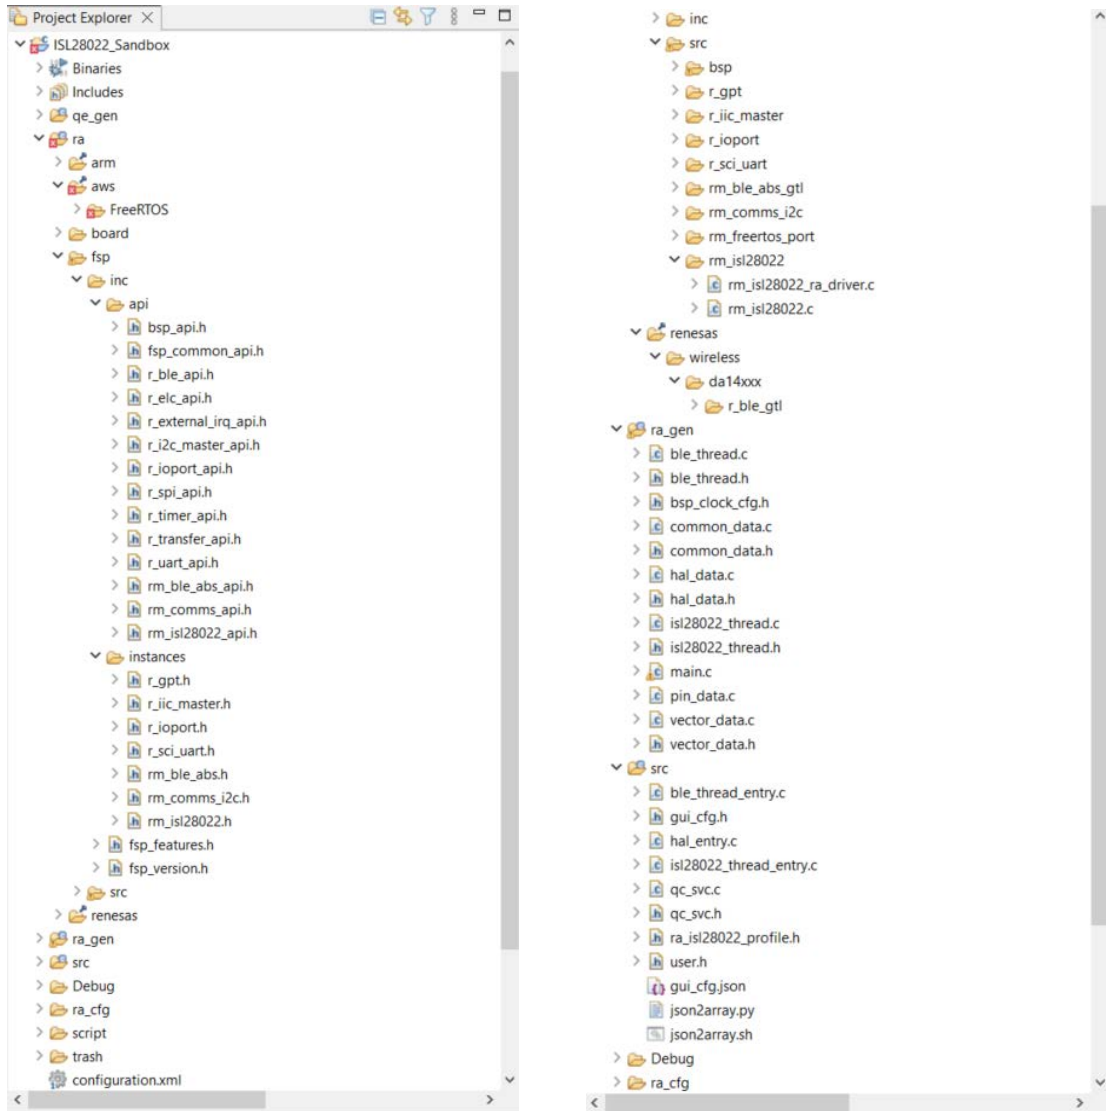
Project Explorer ×

ISL28022_Sandbox
Binaries
Includes
qe_gen
ra
arm
aws
FreeRTOS
board
fsp
inc
api
bsp_api.h
fsp_common_api.h
r_ble_api.h
r_elc_api.h
r_external_irq_api.h
r_i2c_master_api.h
r_ioport_api.h
r_spi_api.h
r_timer_api.h
r_transfer_api.h
r_uart_api.h
rm_ble_abs_api.h
rm_comms_api.h
rm_isl28022_api.h
instances
r_gpt.h
r_iic_master.h
r_ioport.h
r_sci_uart.h
rm_ble_abs.h
rm_comms_i2c.h
rm_isl28022.h
fsp_features.h
fsp_version.h
src
renesas
ra_gen
src
Debug
ra_cfg
script
trash
configuration.xml

inc
src
bsp
r_gpt
r_iic_master
r_ioport
r_sci_uart
rm_ble_abs_gtl
rm_comms_i2c
rm_freertos_port
rm_isl28022
rm_isl28022_ra_driver.c
rm_isl28022.c
renesas
wireless
da14xxx
r_ble_gtl
ra_gen
ble_thread.c
ble_thread.h
bsp_clock_cfg.h
common_data.c
common_data.h
hal_data.c
hal_data.h
isl28022_thread.c
isl28022_thread.h
main.c
pin_data.c
vector_data.c
vector_data.h
src
ble_thread_entry.c
gui_cfg.h
hal_entry.c
isl28022_thread_entry.c
qc_svc.c
qc_svc.h
ra_isl28022_profile.h
user.h
gui_cfg.json
json2array.py
json2array.sh
Debug
ra_cfg